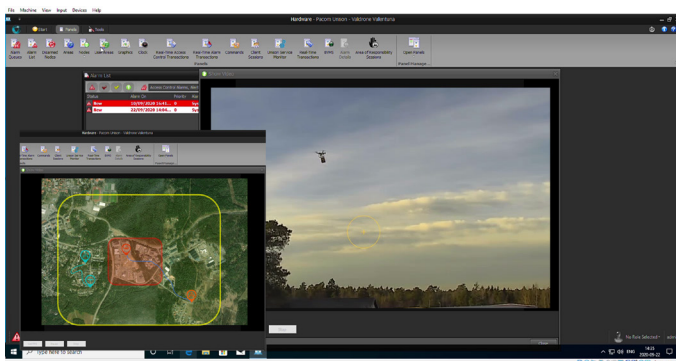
File Machine View Input Devices Help

Hardware - Pacom Unison - Valdnore Valentuna

Start Panels Tools

Alarm Queues
Alarm List
Incomplete Modules
Areas
Nodes
Video/Model
Graphics
Client
Real-Time Access Control Transactions
Real-Time Alarm Transactions
Commands
Client Sessions
Unison Service Monitor
Real-Time Transactions
Shifts
Alarm Console
Area of Responsibility Sessions
Panels

Open Panels
Panel Manager

Alarm List

Access Control Alarms
Status
Alarm On
Priority
New
22/09/2020 14:41... 0
New
22/09/2020 14:06... 0

Hardware - Pacom Unison - Valdnore Valentuna

Panels

Stream Viewer

No Role Selected
14:15
2020-09-22
ENG
Type here to search